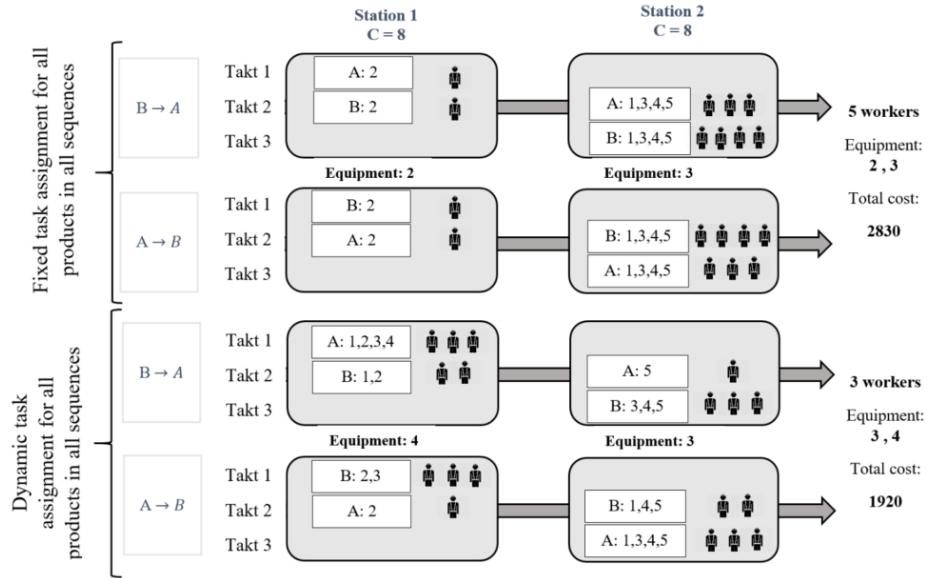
Station 1
C = 8

Station 2
C = 8

Fixed task assignment for all products in all sequences

B → A

Takt 1
Takt 2
Takt 3

A: 2
B: 2

A: 1,3,4,5
B: 1,3,4,5

5 workers

Equipment:
2 , 3

Equipment: 2

Equipment: 3

Total cost:

A → B

Takt 1
Takt 2
Takt 3

B: 2
A: 2

B: 1,3,4,5
A: 1,3,4,5

2830

Dynamic task assignment for all products in all sequences

B → A

Takt 1
Takt 2
Takt 3

A: 1,2,3,4
B: 1,2

A: 5
B: 3,4,5

3 workers

Equipment:
3 , 4

Equipment: 4

Equipment: 3

Total cost:

A → B

Takt 1
Takt 2
Takt 3

B: 2,3
A: 2

B: 1,4,5
A: 1,3,4,5

1920